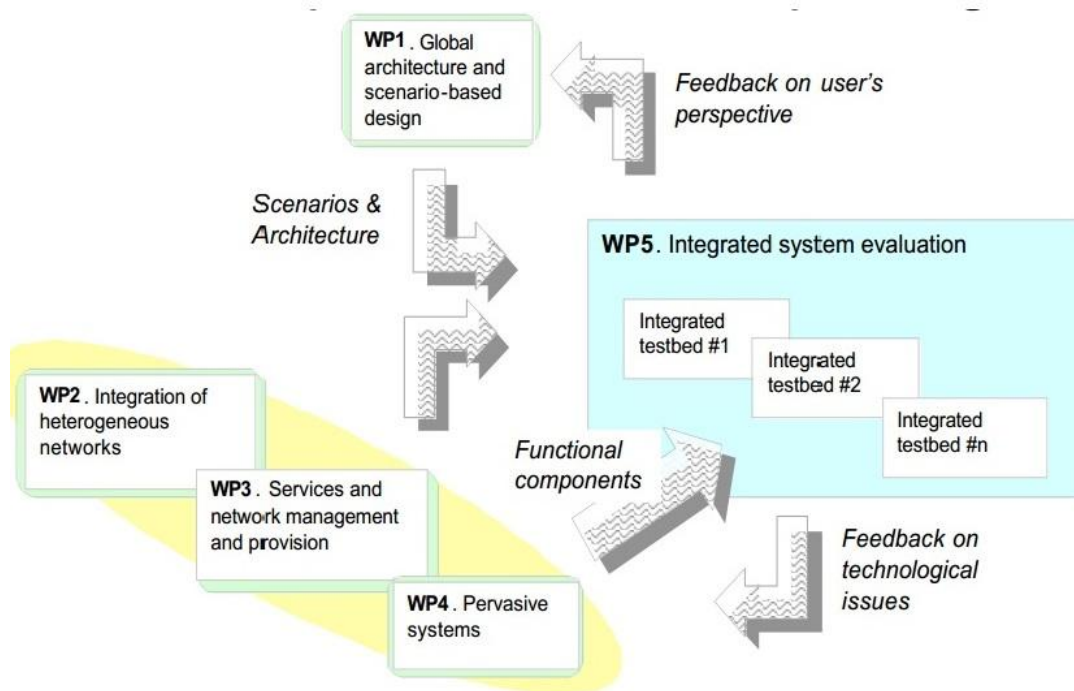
**WP1**. Global architecture and scenario-based design

*Feedback on user's perspective*

*Scenarios & Architecture*

**WP5**. Integrated system evaluation

Integrated testbed #1

Integrated testbed #2

Integrated testbed #n

**WP2**. Integration of heterogeneous networks

*Functional components*

**WP3**. Services and network management and provision

*Feedback on technological issues*

**WP4**. Pervasive systems